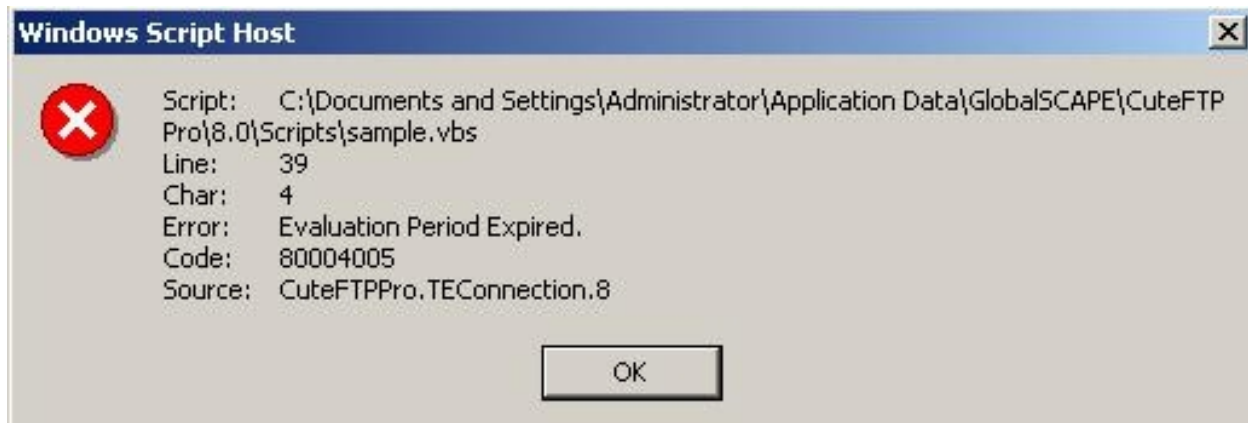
Windows Script Host

Script: C:\Documents and Settings\Administrator\Application Data\GlobalSCAPE\CuteFTP Pro\8.0\Scripts\sample.vbs
Line: 39
Char: 4
Error: Evaluation Period Expired.
Code: 80004005
Source: CuteFTPPro.TEConnection.8

OK